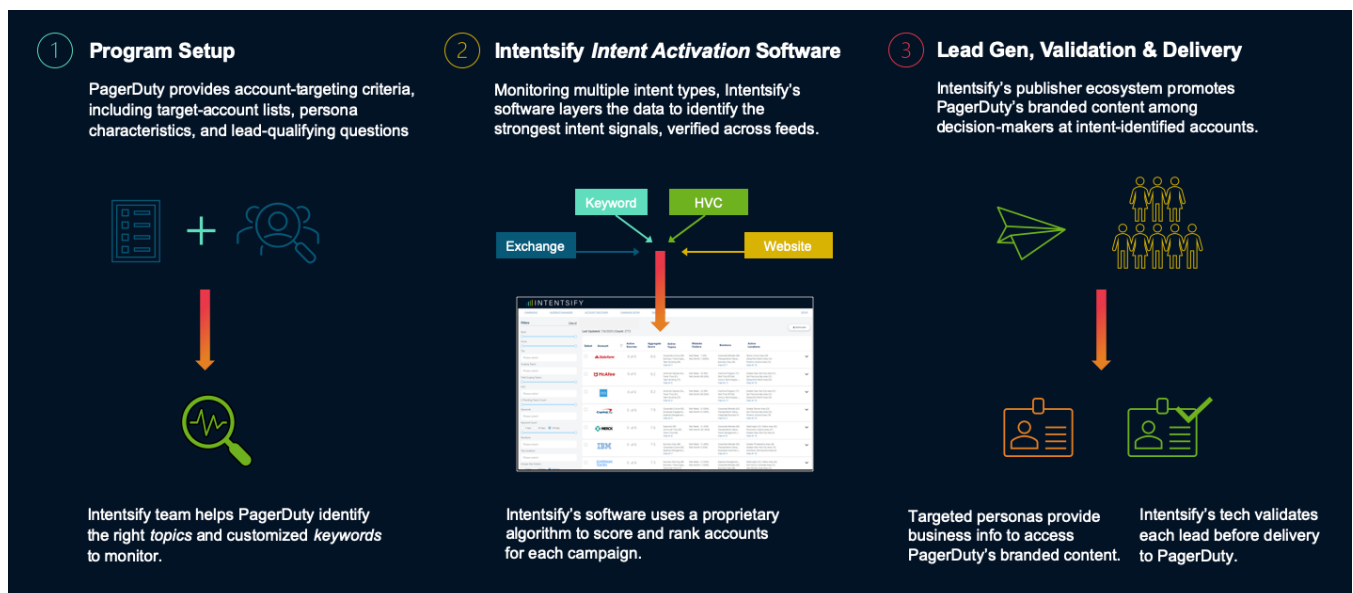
1 Program Setup

PagerDuty provides account-targeting criteria, including target-account lists, persona characteristics, and lead-qualifying questions

Intentsify team helps PagerDuty identify the right *topics* and customized *keywords* to monitor.

2 Intentsify *Intent Activation* Software

Monitoring multiple intent types, Intentsify's software layers the data to identify the strongest intent signals, verified across feeds.

Keyword

HVC

Exchange

Website

INTENTSIFY

Intentsify's software uses a proprietary algorithm to score and rank accounts for each campaign.

3 Lead Gen, Validation & Delivery

Intentsify's publisher ecosystem promotes PagerDuty's branded content among decision-makers at intent-identified accounts.

Targeted personas provide business info to access PagerDuty's branded content.

Intentsify's tech validates each lead before delivery to PagerDuty.